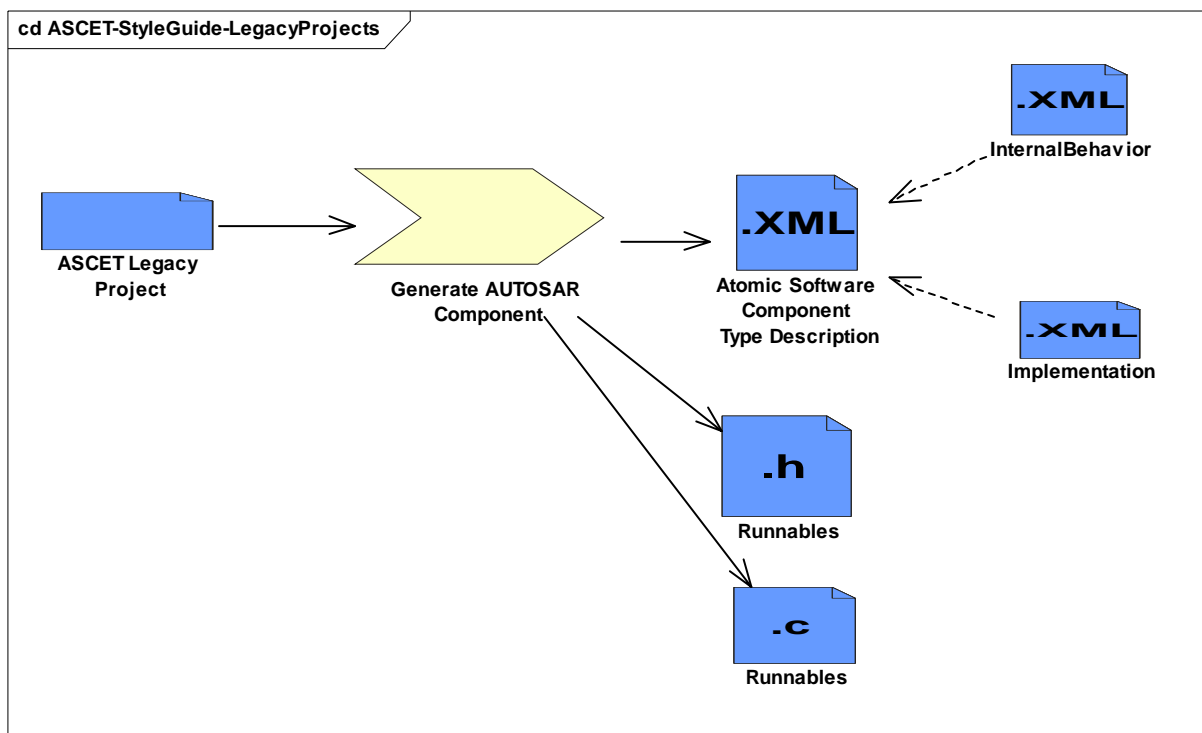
cd ASCET-StyleGuide-LegacyProjects

.XML
InternalBehavior

ASCET Legacy Project

Generate AUTOSAR Component

.XML
Atomic Software Component Type Description

.XML
Implementation

.h
Runnables

.c
Runnables